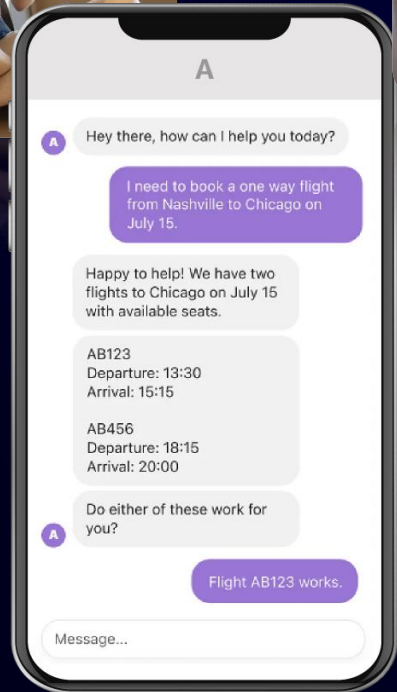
A

A

Hey there, how can I help you today?

I need to book a one way flight from Nashville to Chicago on July 15.

Happy to help! We have two flights to Chicago on July 15 with available seats.

AB123
Departure: 13:30
Arrival: 15:15

AB456
Departure: 18:15
Arrival: 20:00

Do either of these work for you?

A

Flight AB123 works.

Message...